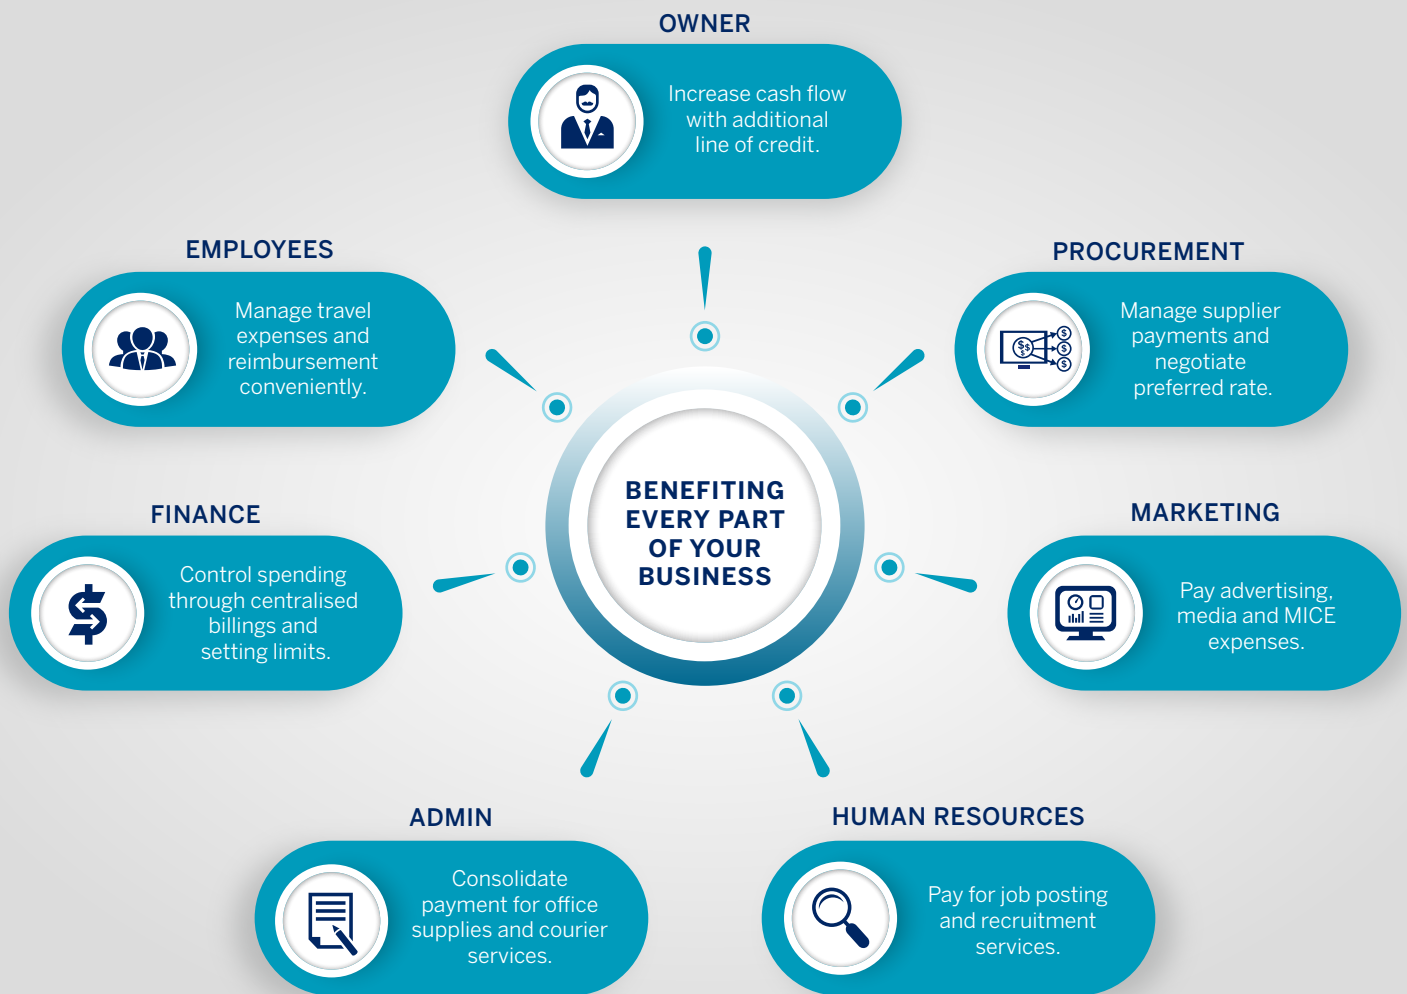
OWNER

Increase cash flow with additional line of credit.

EMPLOYEES

Manage travel expenses and reimbursement conveniently.

PROCUREMENT

Manage supplier payments and negotiate preferred rate.

BENEFITING EVERY PART OF YOUR BUSINESS

FINANCE

Control spending through centralised billings and setting limits.

MARKETING

Pay advertising, media and MICE expenses.

ADMIN

Consolidate payment for office supplies and courier services.

HUMAN RESOURCES

Pay for job posting and recruitment services.